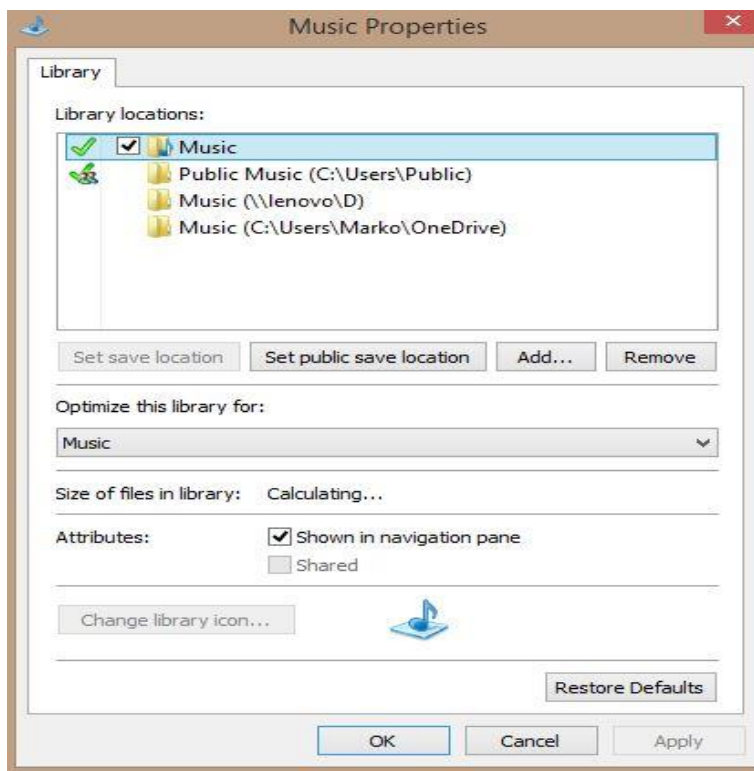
Music Properties

Library

Library locations:

Music
Public Music (C:\Users\Public)
Music (\\lenovo\D)
Music (C:\Users\Marko\OneDrive)

Set save location | Set public save location | Add... | Remove

Optimize this library for:

Music

Size of files in library: Calculating...

Attributes: Shown in navigation pane
Shared

Change library icon...

Restore Defaults

OK | Cancel | Apply